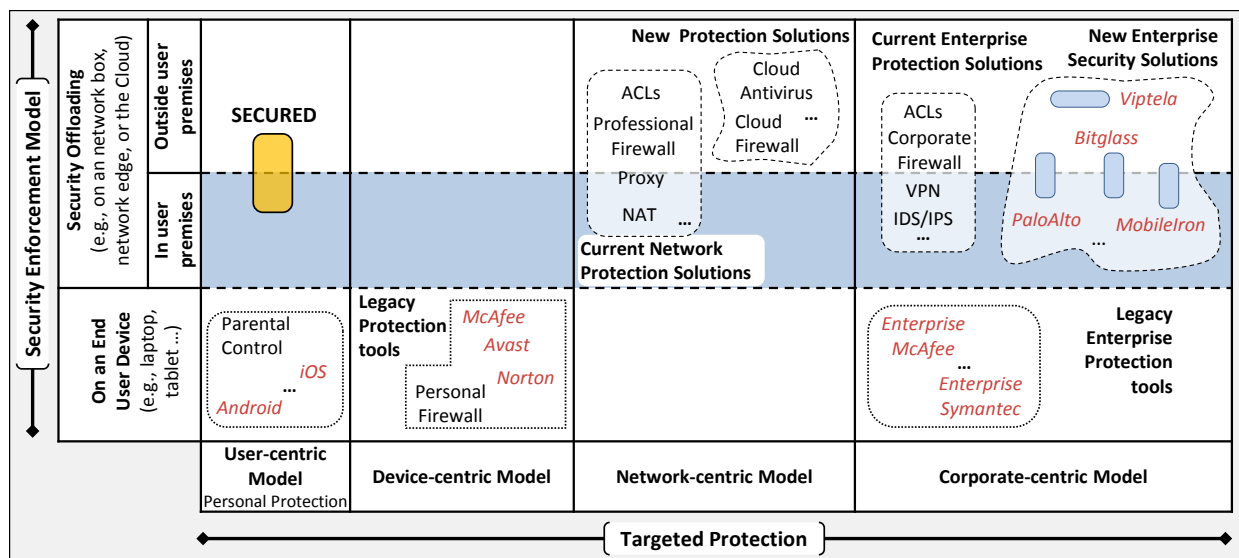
Security Enforcement Model

Security Offloading (e.g., on an network box, network edge, or the Cloud)

Outside user premises

In user premises

On an End User Device (e.g., laptop, tablet ...)

SECURED

New Protection Solutions

ACLs
Professional Firewall
Proxy
NAT ...

Cloud Antivirus
Cloud Firewall ...

Current Network Protection Solutions

Current Enterprise Protection Solutions

ACLs
Corporate Firewall
VPN
IDS/IPS
...

New Enterprise Security Solutions

Viptela
Bitglass
PaloAlto
MobileIron
...

Parental Control
iOS
...
Android

Legacy Protection tools

McAfee
Avast
Norton
Personal Firewall

Enterprise McAfee
...
Enterprise Symantec

Legacy Enterprise Protection tools

| User-centric Model Personal Protection | Device-centric Model | Network-centric Model | Corporate-centric Model |
|---|---|---|---|

Targeted Protection